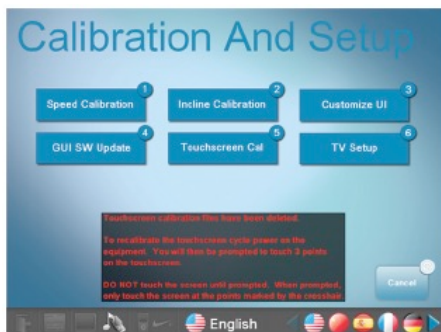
Calibration And Setup

Speed Calibration 1

Incline Calibration 2

Customize UI 3

GUI SW Update 4

Touchscreen Cal 5

TV Setup 6

Touchscreen calibration files have been deleted.

To recalibrate the touchscreen cycle power on the equipment. You will then be prompted to touch 3 points on the touchscreen.

DO NOT touch the screen until prompted. When prompted, only touch the screen at the points marked by the crosshair.

Cancel

English